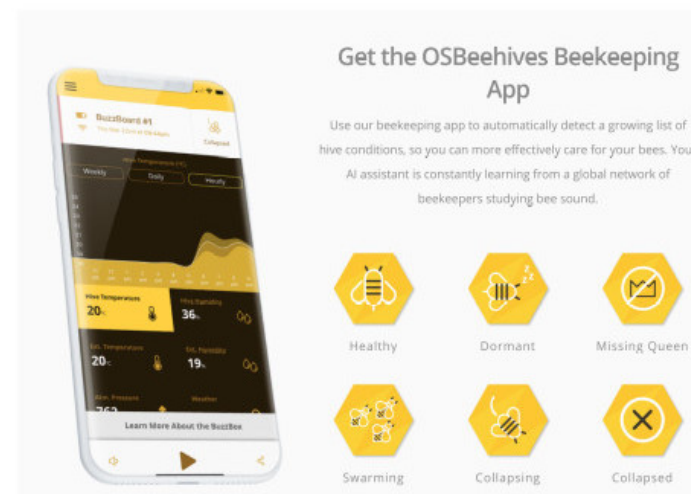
BuzzBoard #1

Collapsed

Hive Temperature (°C)

Weekly

Daily

Hourly

Hive Temperature

20°c

Hive Humidity

36%

Ext. Temperature

20°c

Ext. Humidity

19%

Weather

Learn More About the BuzzBox

Get the OSBeehives Beekeeping App

Use our beekeeping app to automatically detect a growing list of hive conditions, so you can more effectively care for your bees. You AI assistant is constantly learning from a global network of beekeepers studying bee sound.

Healthy

Dormant

Missing Queen

Swarming

Collapsing

Collapsed